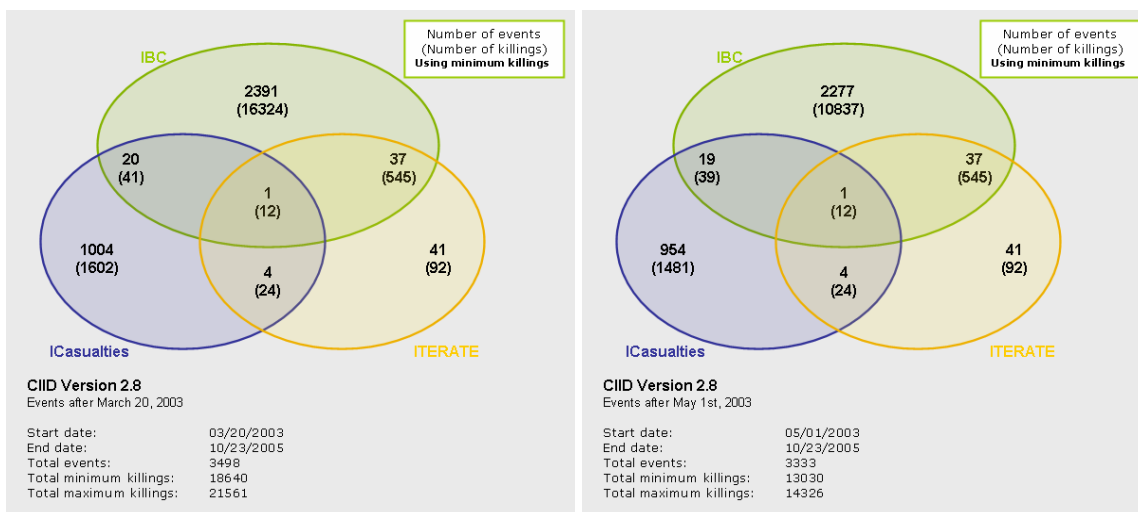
Number of events
(Number of killings)
Using minimum killings

IBC

2391
(16324)

20
(41)

37
(545)

1
(12)

1004
(1602)

4
(24)

41
(92)

ICasualties

ITERATE

CIID Version 2.8
Events after March 20, 2003

| | |
|---|---|
| Start date: | 03/20/2003 |
| End date: | 10/23/2005 |
| Total events: | 3498 |
| Total minimum killings: | 18640 |
| Total maximum killings: | 21561 |

Number of events
(Number of killings)
Using minimum killings

IBC

2277
(10837)

19
(39)

37
(545)

1
(12)

954
(1481)

4
(24)

41
(92)

ICasualties

ITERATE

CIID Version 2.8
Events after May 1st, 2003

| | |
|---|---|
| Start date: | 05/01/2003 |
| End date: | 10/23/2005 |
| Total events: | 3333 |
| Total minimum killings: | 13030 |
| Total maximum killings: | 14326 |